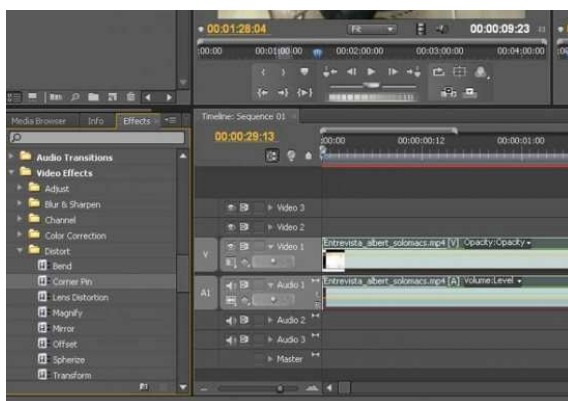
00:01:28:04
Fit
00:00:09:23
:00:00
00:01:00:00
00:02:00:00
00:03:00:00
00:04:00:00
Media Browser
Info
Effects
Timeline: Sequence 01
00:00:29:13
00:00
00:00:00:12
00:00:01:00
Audio Transitions
Video Effects
Adjust
Blur & Sharpen
Channel
Color Correction
Distort
Bend
Corner Pin
Lens Distortion
Magnify
Mirror
Offset
Spherize
Transform
Video 3
Video 2
V
Video 1
Entrevista_albert_solomacs.mp4 [V] Opacity:Opacity
A1
Audio 1
Entrevista_albert_solomacs.mp4 [A] Volume:Level
Audio 2
Audio 3
Master